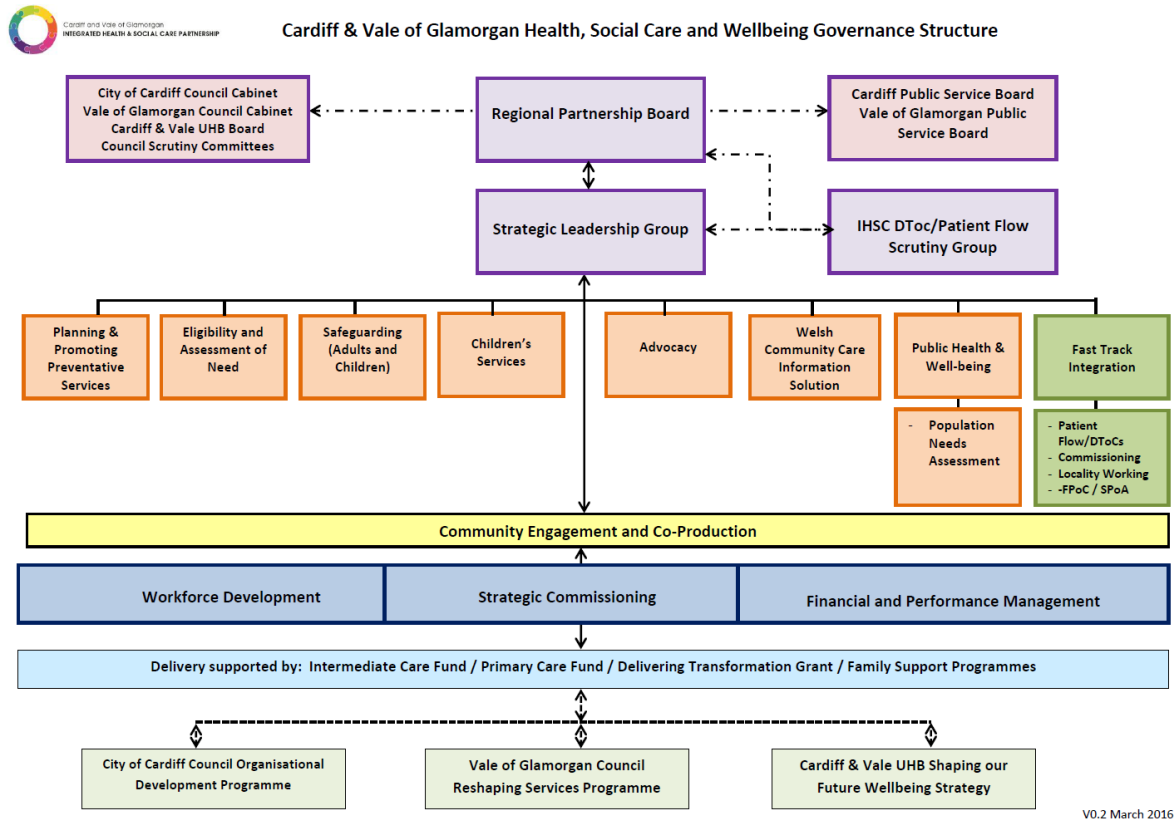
Cardiff and Vale of Glamorgan
INTEGRATED HEALTH & SOCIAL CARE PARTNERSHIP

Cardiff & Vale of Glamorgan Health, Social Care and Wellbeing Governance Structure

City of Cardiff Council Cabinet
Vale of Glamorgan Council Cabinet
Cardiff & Vale UHB Board
Council Scrutiny Committees

Regional Partnership Board

Cardiff Public Service Board
Vale of Glamorgan Public Service Board

Strategic Leadership Group

IHSC DToc/Patient Flow Scrutiny Group

Planning & Promoting Preventative Services

Eligibility and Assessment of Need

Safeguarding (Adults and Children)

Children's Services

Advocacy

Welsh Community Care Information Solution

Public Health & Well-being

- Population Needs Assessment

Fast Track Integration

- Patient Flow/DToCs
- Commissioning
- Locality Working
- -FPoC / SPoA

Community Engagement and Co-Production

Workforce Development

Strategic Commissioning

Financial and Performance Management

Delivery supported by: Intermediate Care Fund / Primary Care Fund / Delivering Transformation Grant / Family Support Programmes

City of Cardiff Council Organisational Development Programme

Vale of Glamorgan Council Reshaping Services Programme

Cardiff & Vale UHB Shaping our Future Wellbeing Strategy

V0.2 March 2016